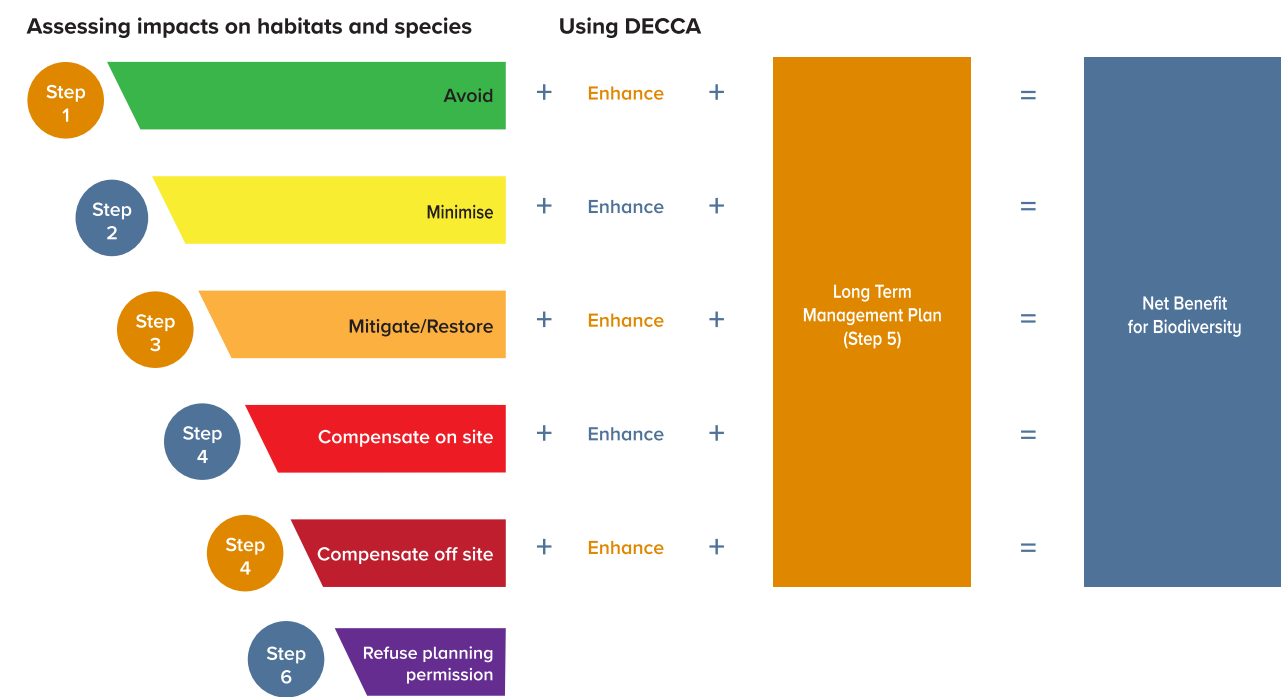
Assessing impacts on habitats and species

Using DECCA

Step 1 Avoid + Enhance +

Step 2 Minimise + Enhance +

Step 3 Mitigate/Restore + Enhance +

Step 4 Compensate on site + Enhance +

Step 4 Compensate off site + Enhance +

Step 6 Refuse planning permission

Long Term Management Plan (Step 5)

=
=
=
=
=

Net Benefit for Biodiversity